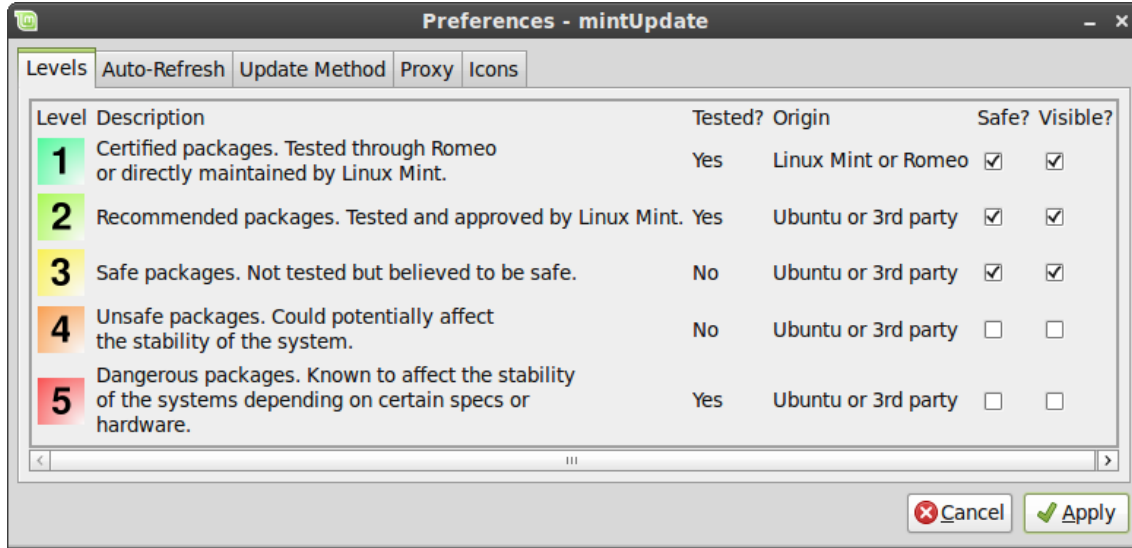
Preferences - mintUpdate

Levels | Auto-Refresh | Update Method | Proxy | Icons

| Level | Description | Tested? | Origin | Safe? | Visible? |
|---|---|---|---|---|---|
| 1 | Certified packages. Tested through Romeo or directly maintained by Linux Mint. | Yes | Linux Mint or Romeo | ☑ | ☑ |
| 2 | Recommended packages. Tested and approved by Linux Mint. | Yes | Ubuntu or 3rd party | ☑ | ☑ |
| 3 | Safe packages. Not tested but believed to be safe. | No | Ubuntu or 3rd party | ☑ | ☑ |
| 4 | Unsafe packages. Could potentially affect the stability of the system. | No | Ubuntu or 3rd party | ☐ | ☐ |
| 5 | Dangerous packages. Known to affect the stability of the systems depending on certain specs or hardware. | Yes | Ubuntu or 3rd party | ☐ | ☐ |

Cancel
Apply